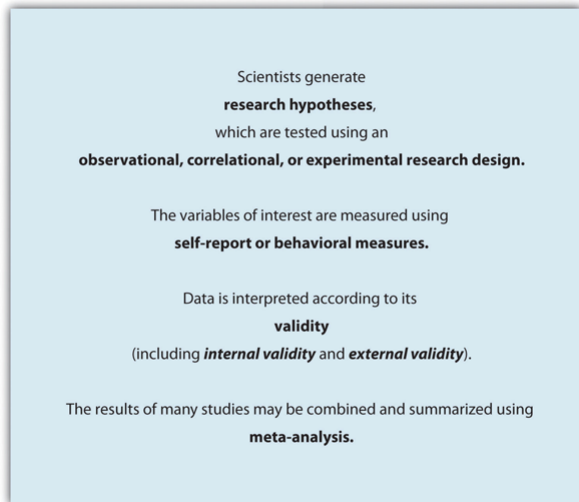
Scientists generate **research hypotheses**, which are tested using an **observational, correlational, or experimental research design.**

The variables of interest are measured using **self-report or behavioral measures.**

Data is interpreted according to its **validity** (including ***internal validity*** and ***external validity***).

The results of many studies may be combined and summarized using **meta-analysis.**